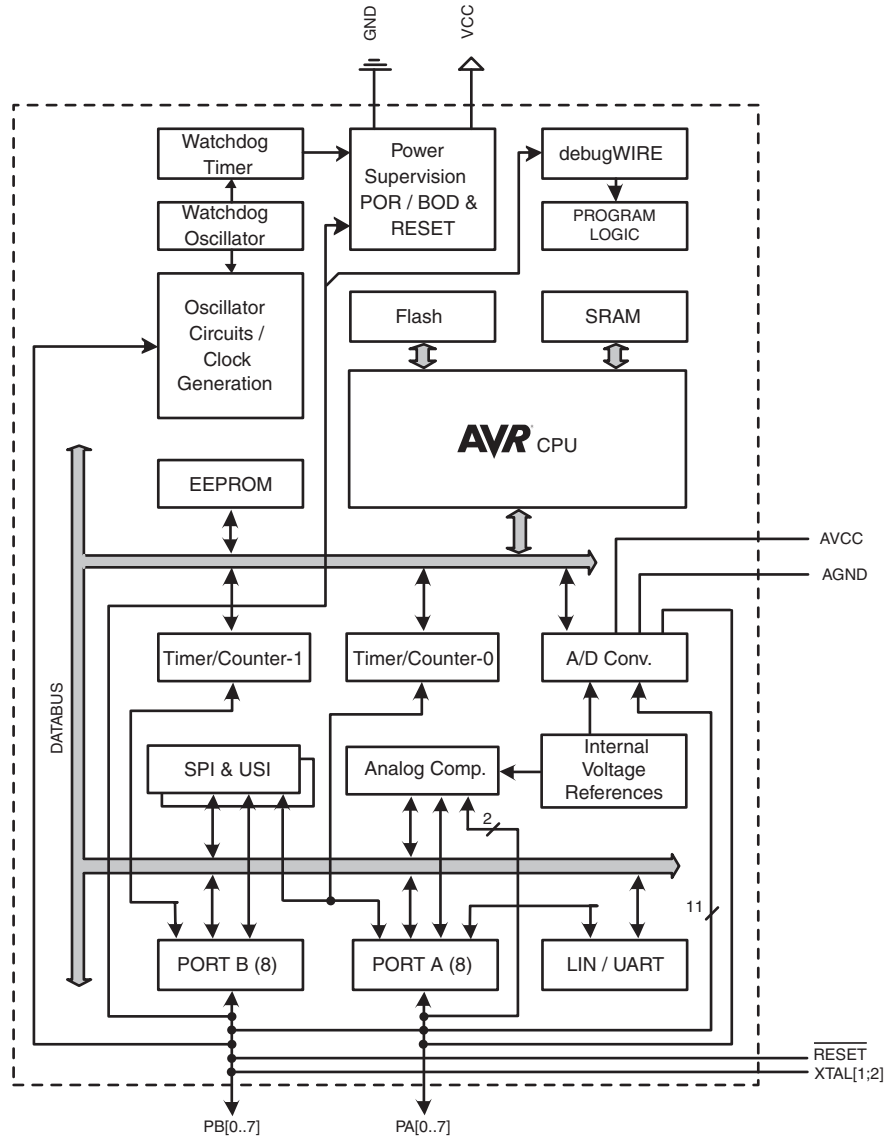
GND

VCC

Watchdog Timer

Power Supervision POR / BOD & RESET

debugWIRE

Watchdog Oscillator

PROGRAM LOGIC

Oscillator Circuits / Clock Generation

Flash

SRAM

AVR CPU

EEPROM

AVCC

AGND

Timer/Counter-1

Timer/Counter-0

A/D Conv.

DATABUS

SPI & USI

Analog Comp.

Internal Voltage References

2

11

PORT B (8)

PORT A (8)

LIN / UART

$\overline{RESET}$

XTAL[1;2]

PB[0..7]

PA[0..7]